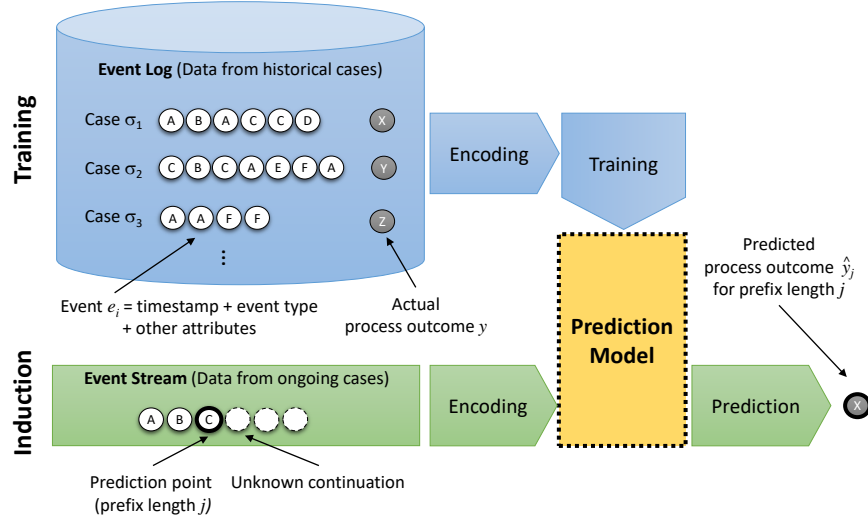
Training

**Event Log** (Data from historical cases)

Case $\sigma_1$ A B A C C D X

Case $\sigma_2$ C B C A E F A Y

Case $\sigma_3$ A A F F Z

⋮

Event $e_i$ = timestamp + event type + other attributes

Actual process outcome $y$

Encoding

Training

Prediction Model

Predicted process outcome $\hat{y}_j$ for prefix length $j$

Induction

**Event Stream** (Data from ongoing cases)

A B C

Encoding

Prediction

X

Prediction point (prefix length $j$)

Unknown continuation